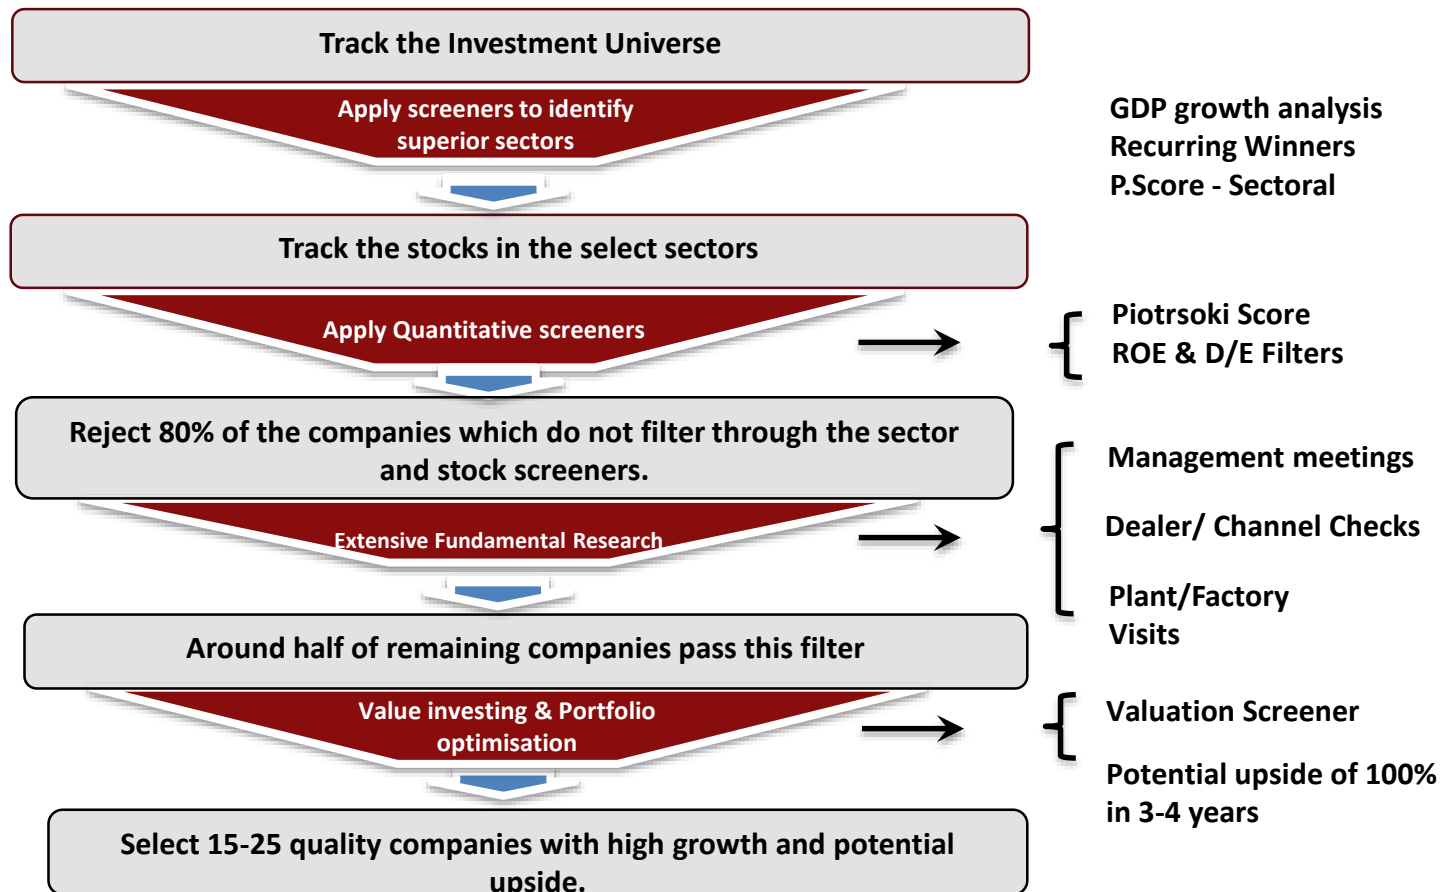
Track the Investment Universe

Apply screeners to identify superior sectors

GDP growth analysis
Recurring Winners
P.Score - Sectoral

Track the stocks in the select sectors

Apply Quantitative screeners

Piotrsoki Score
ROE & D/E Filters

Reject 80% of the companies which do not filter through the sector and stock screeners.

Extensive Fundamental Research

Management meetings

Dealer/ Channel Checks

Plant/Factory Visits

Around half of remaining companies pass this filter

Value investing & Portfolio optimisation

Valuation Screener

Potential upside of 100% in 3-4 years

Select 15-25 quality companies with high growth and potential upside.